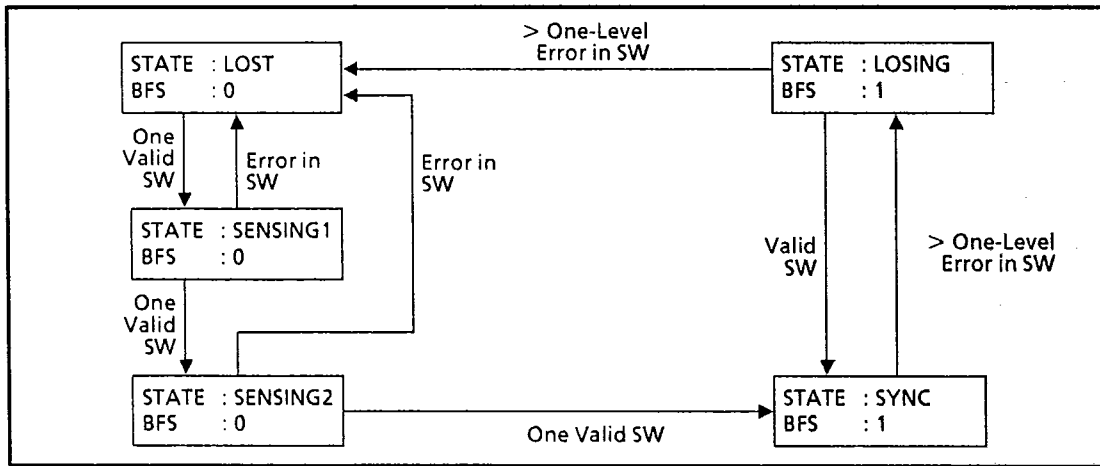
> One-Level Error in SW

STATE : LOST
BFS : 0

STATE : LOSING
BFS : 1

One Valid SW

Error in SW

Error in SW

STATE : SENSING1
BFS : 0

Valid SW

> One-Level Error in SW

One Valid SW

STATE : SENSING2
BFS : 0

STATE : SYNC
BFS : 1

One Valid SW